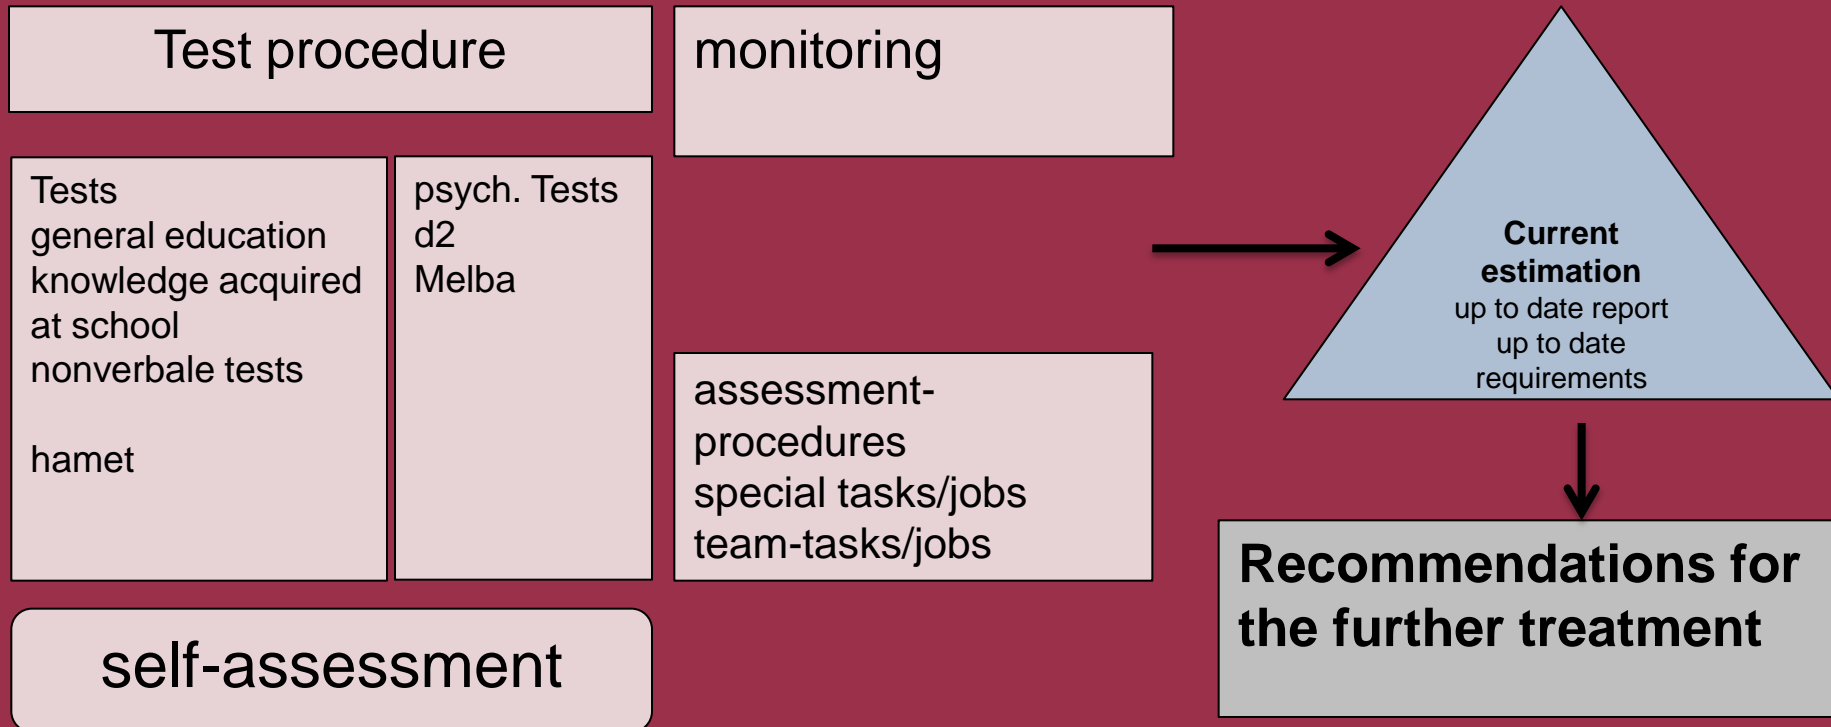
Test procedure

monitoring

Tests
general education
knowledge acquired
at school
nonverbale tests

hamet

psych. Tests
d2
Melba

assessment-procedures
special tasks/jobs
team-tasks/jobs

Current estimation
up to date report
up to date requirements

Recommendations for the further treatment

self-assessment